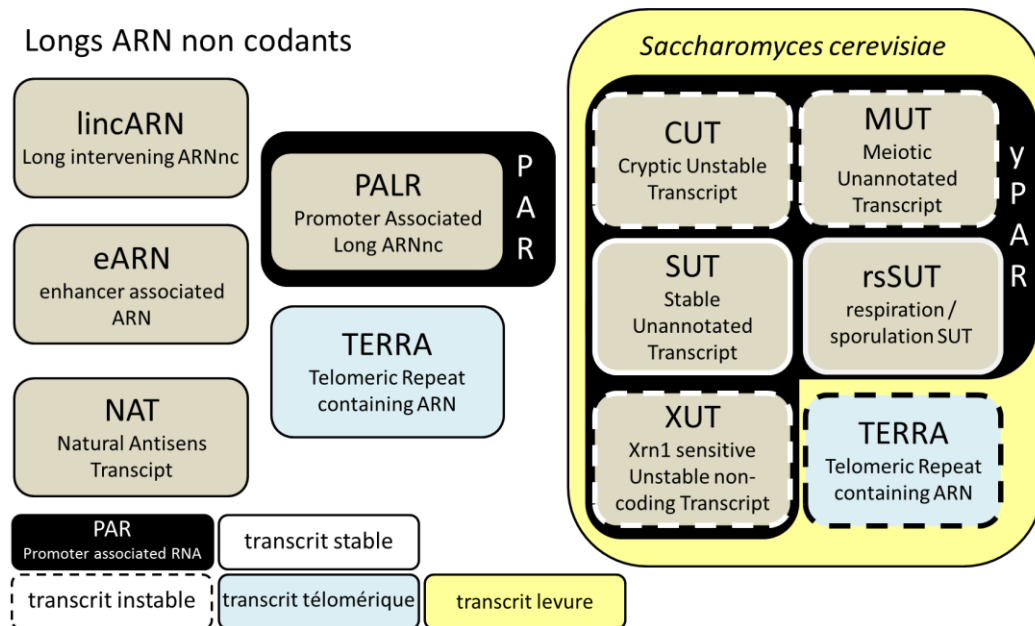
Longs ARN non codants

lincARN
Long intervening ARNnc

eARN
enhancer associated ARN

NAT
Natural Antisens Transcipt

PALR
Promoter Associated Long ARNnc

PAR

TERRA
Telomeric Repeat containing ARN

Saccharomyces cerevisiae

CUT
Cryptic Unstable Transcript

MUT
Meiotic Unannotated Transcript

SUT
Stable Unannotated Transcript

rsSUT
respiration / sporulation SUT

yPAR

XUT
Xrn1 sensitive Unstable non-coding Transcript

TERRA
Telomeric Repeat containing ARN

PAR
Promoter associated RNA

transcrit stable

transcrit instable

transcrit télomérique

transcrit levure